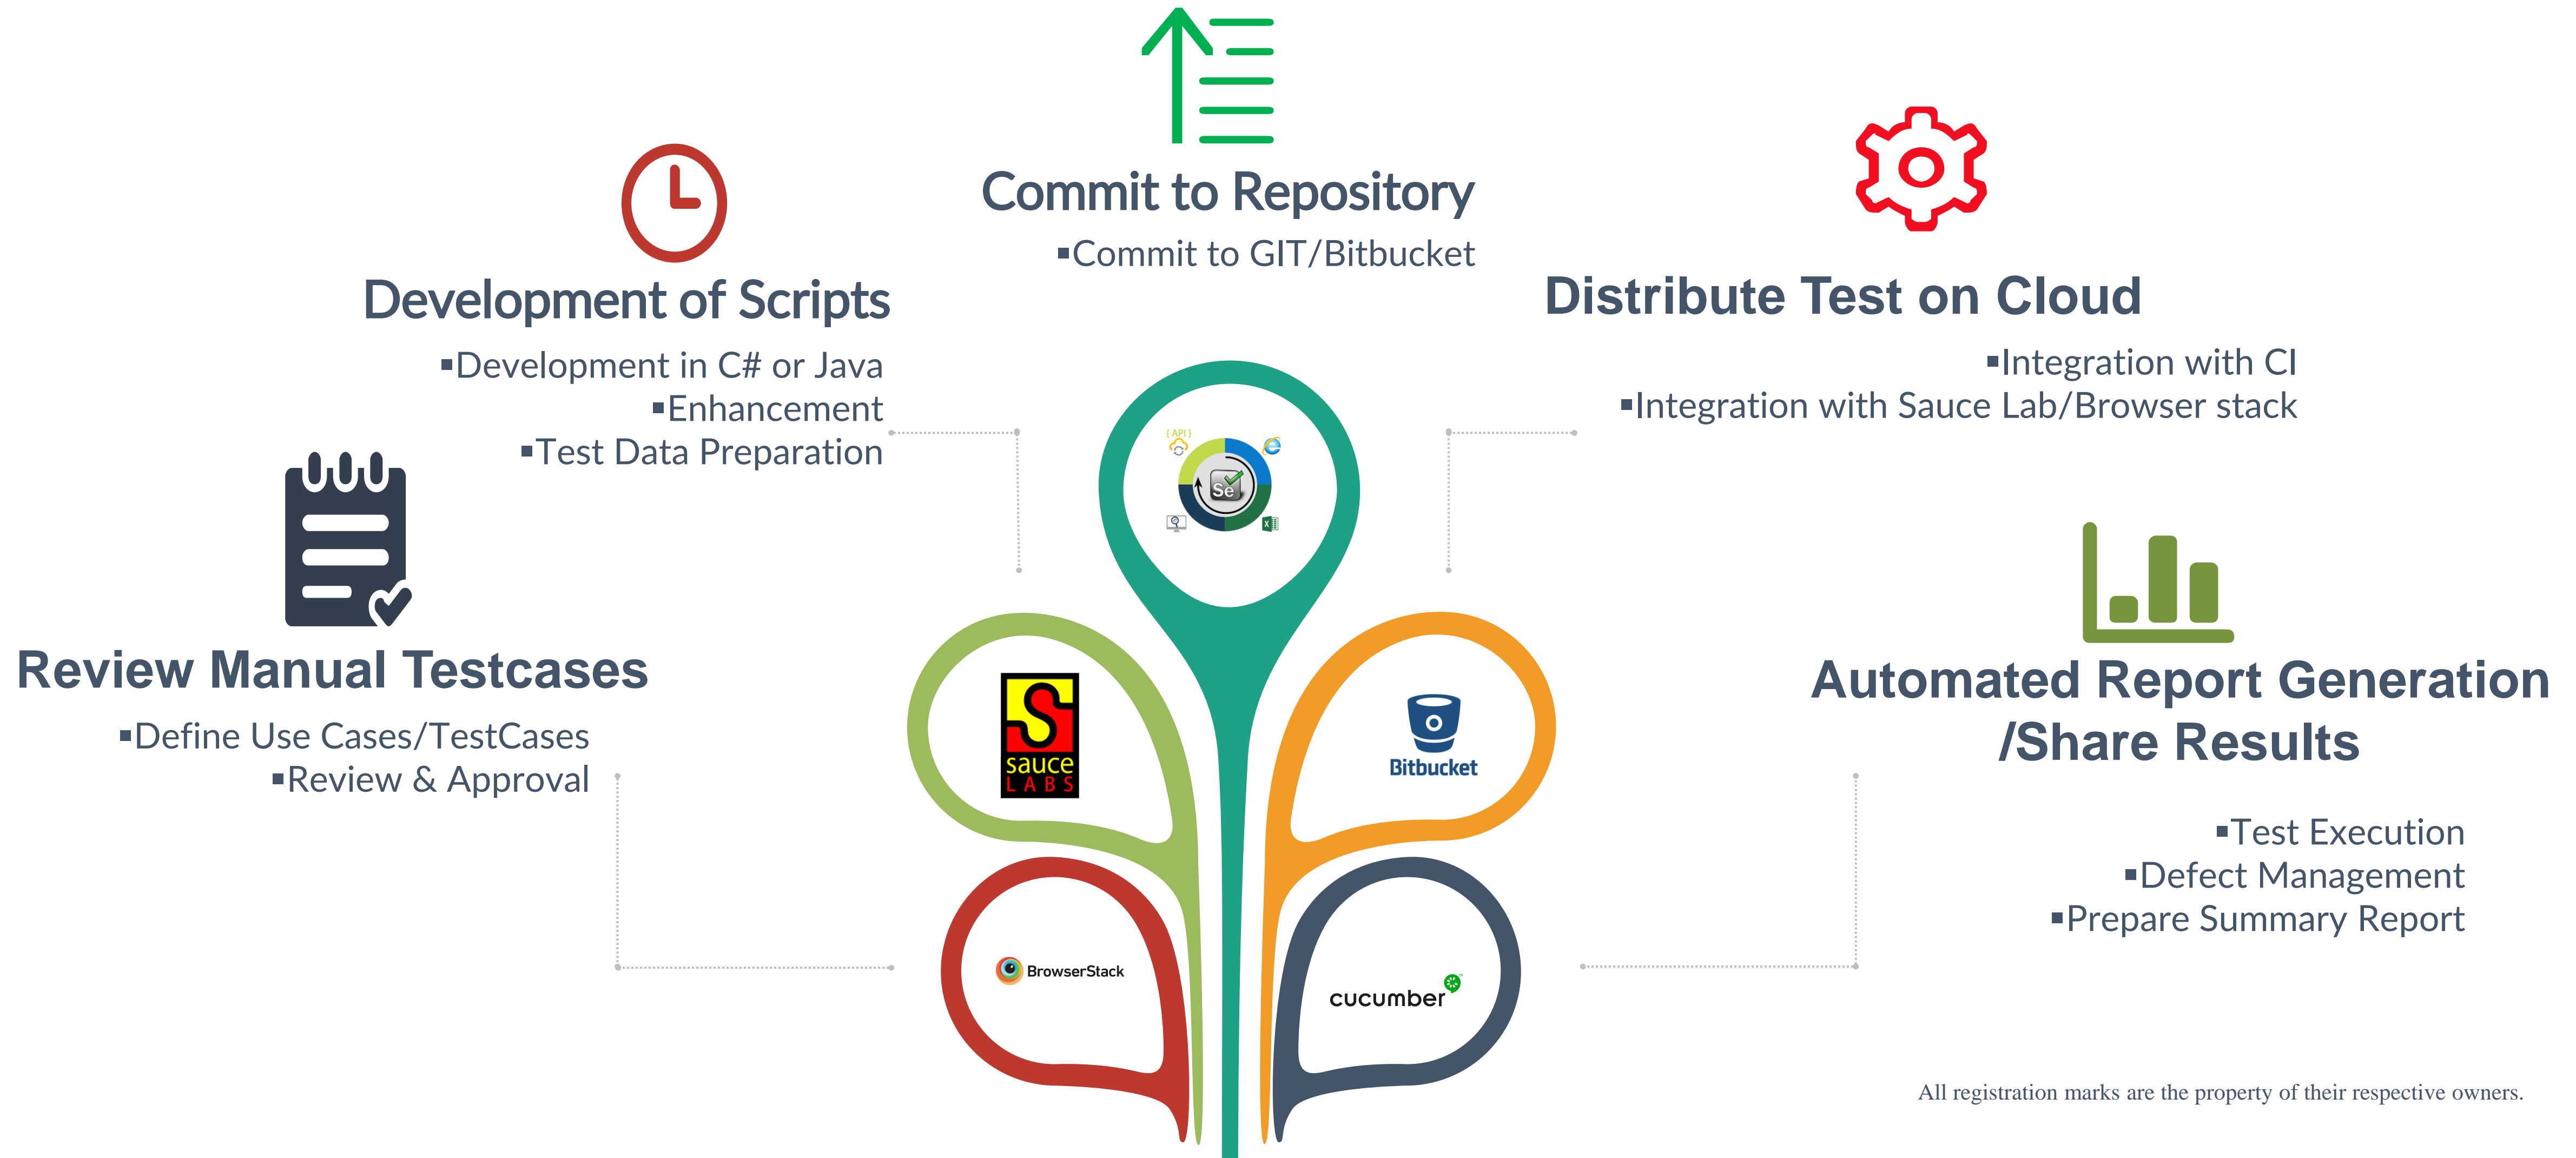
Commit to Repository
▪Commit to GIT/Bitbucket

Development of Scripts
▪Development in C# or Java
▪Enhancement
▪Test Data Preparation

Distribute Test on Cloud
▪Integration with CI
▪Integration with Sauce Lab/Browser stack

Review Manual Testcases
▪Define Use Cases/TestCases
▪Review & Approval

Automated Report Generation /Share Results
▪Test Execution
▪Defect Management
▪Prepare Summary Report

API
Se

sauce LABS

Bitbucket

BrowserStack

cucumber

All registration marks are the property of their respective owners.